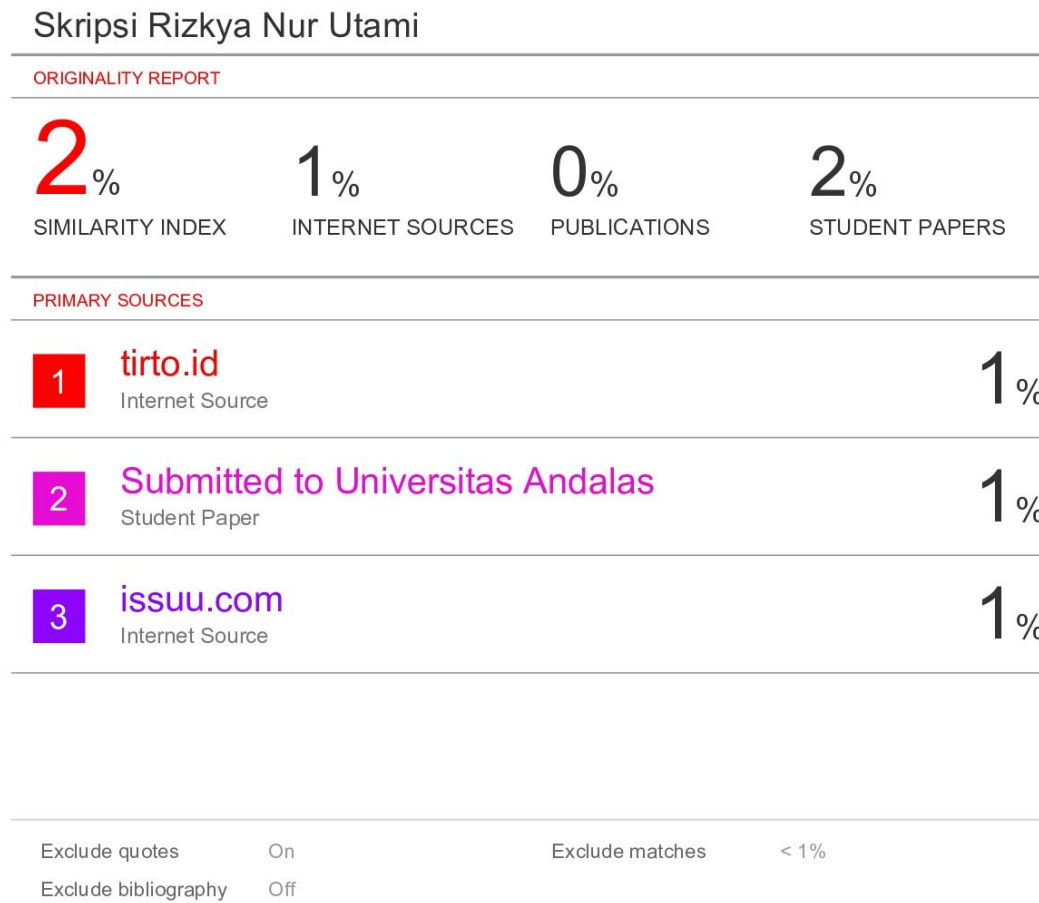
Skripsi Rizkya Nur Utami

ORIGINALITY REPORT

2% SIMILARITY INDEX

1% INTERNET SOURCES

0% PUBLICATIONS

2% STUDENT PAPERS

PRIMARY SOURCES

1 tirto.id
Internet Source
1%

2 Submitted to Universitas Andalas
Student Paper
1%

3 issuu.com
Internet Source
1%

Exclude quotes On
Exclude bibliography Off
Exclude matches < 1%